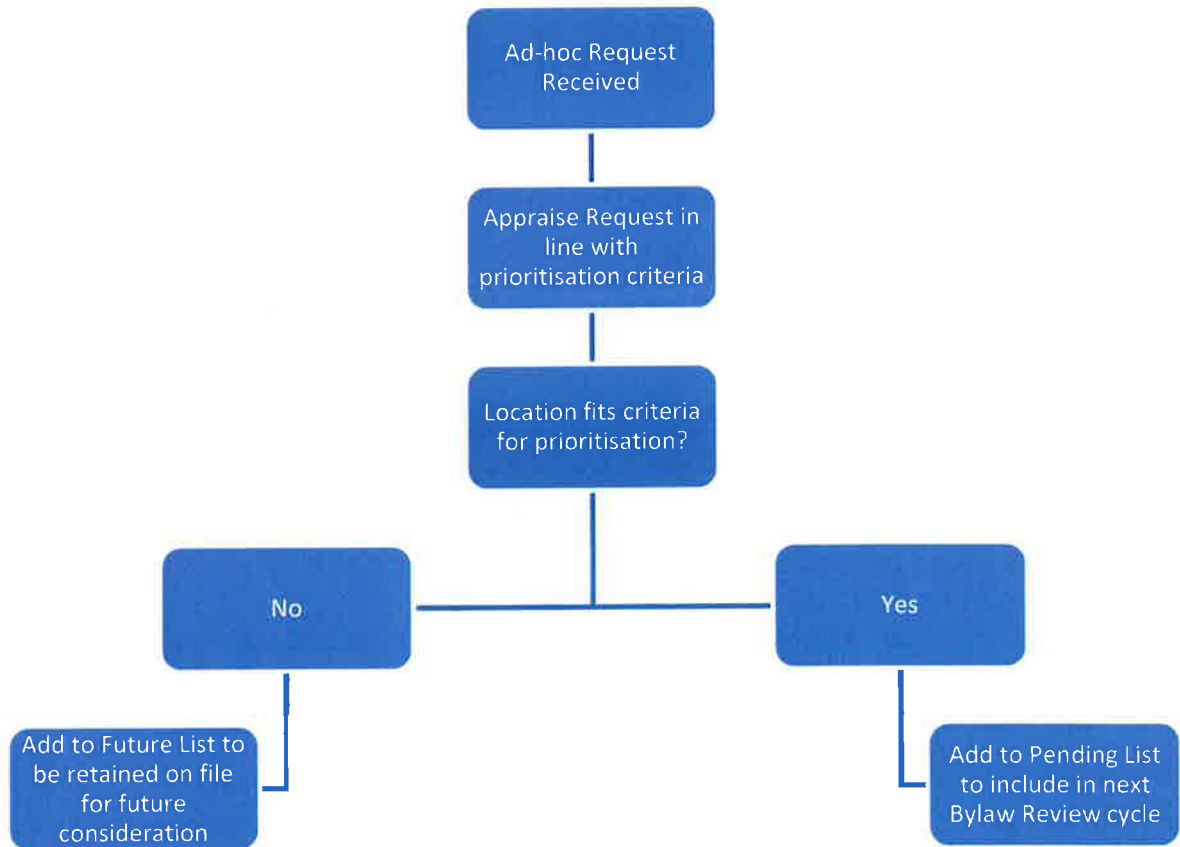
Ad-hoc Request Received

Appraise Request in line with prioritisation criteria

Location fits criteria for prioritisation?

No

Yes

Add to Future List to be retained on file for future consideration

Add to Pending List to include in next Bylaw Review cycle